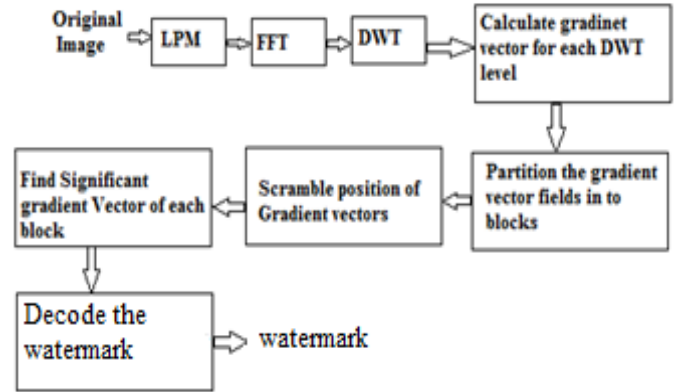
Original Image

LPM

FFT

DWT

Calculate gradinet vector for each DWT level

Partition the gradient vector fields in to blocks

Scramble position of Gradient vectors

Find Significant gradient Vector of each block

Decode the watermark

watermark